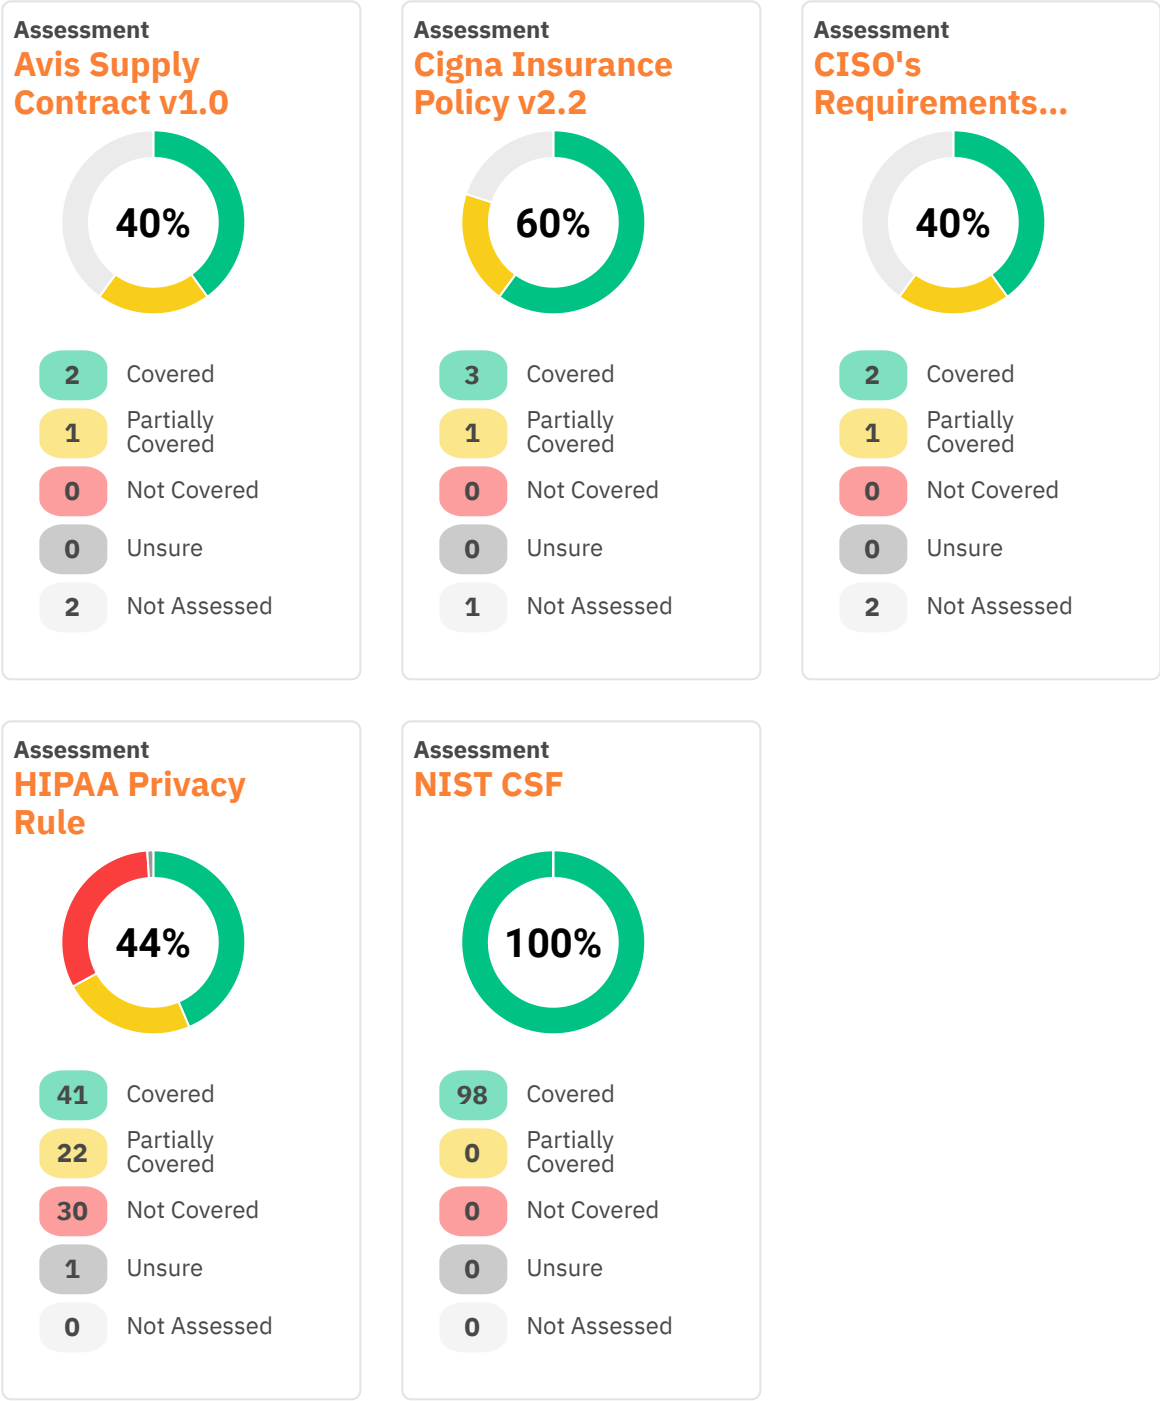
Assessment
Avis Supply Contract v1.0

40%

2 Covered
1 Partially Covered
0 Not Covered
0 Unsure
2 Not Assessed

Assessment
Cigna Insurance Policy v2.2

60%

3 Covered
1 Partially Covered
0 Not Covered
0 Unsure
1 Not Assessed

Assessment
CISO's Requirements...

40%

2 Covered
1 Partially Covered
0 Not Covered
0 Unsure
2 Not Assessed

Assessment
HIPAA Privacy Rule

44%

41 Covered
22 Partially Covered
30 Not Covered
1 Unsure
0 Not Assessed

Assessment
NIST CSF

100%

98 Covered
0 Partially Covered
0 Not Covered
0 Unsure
0 Not Assessed